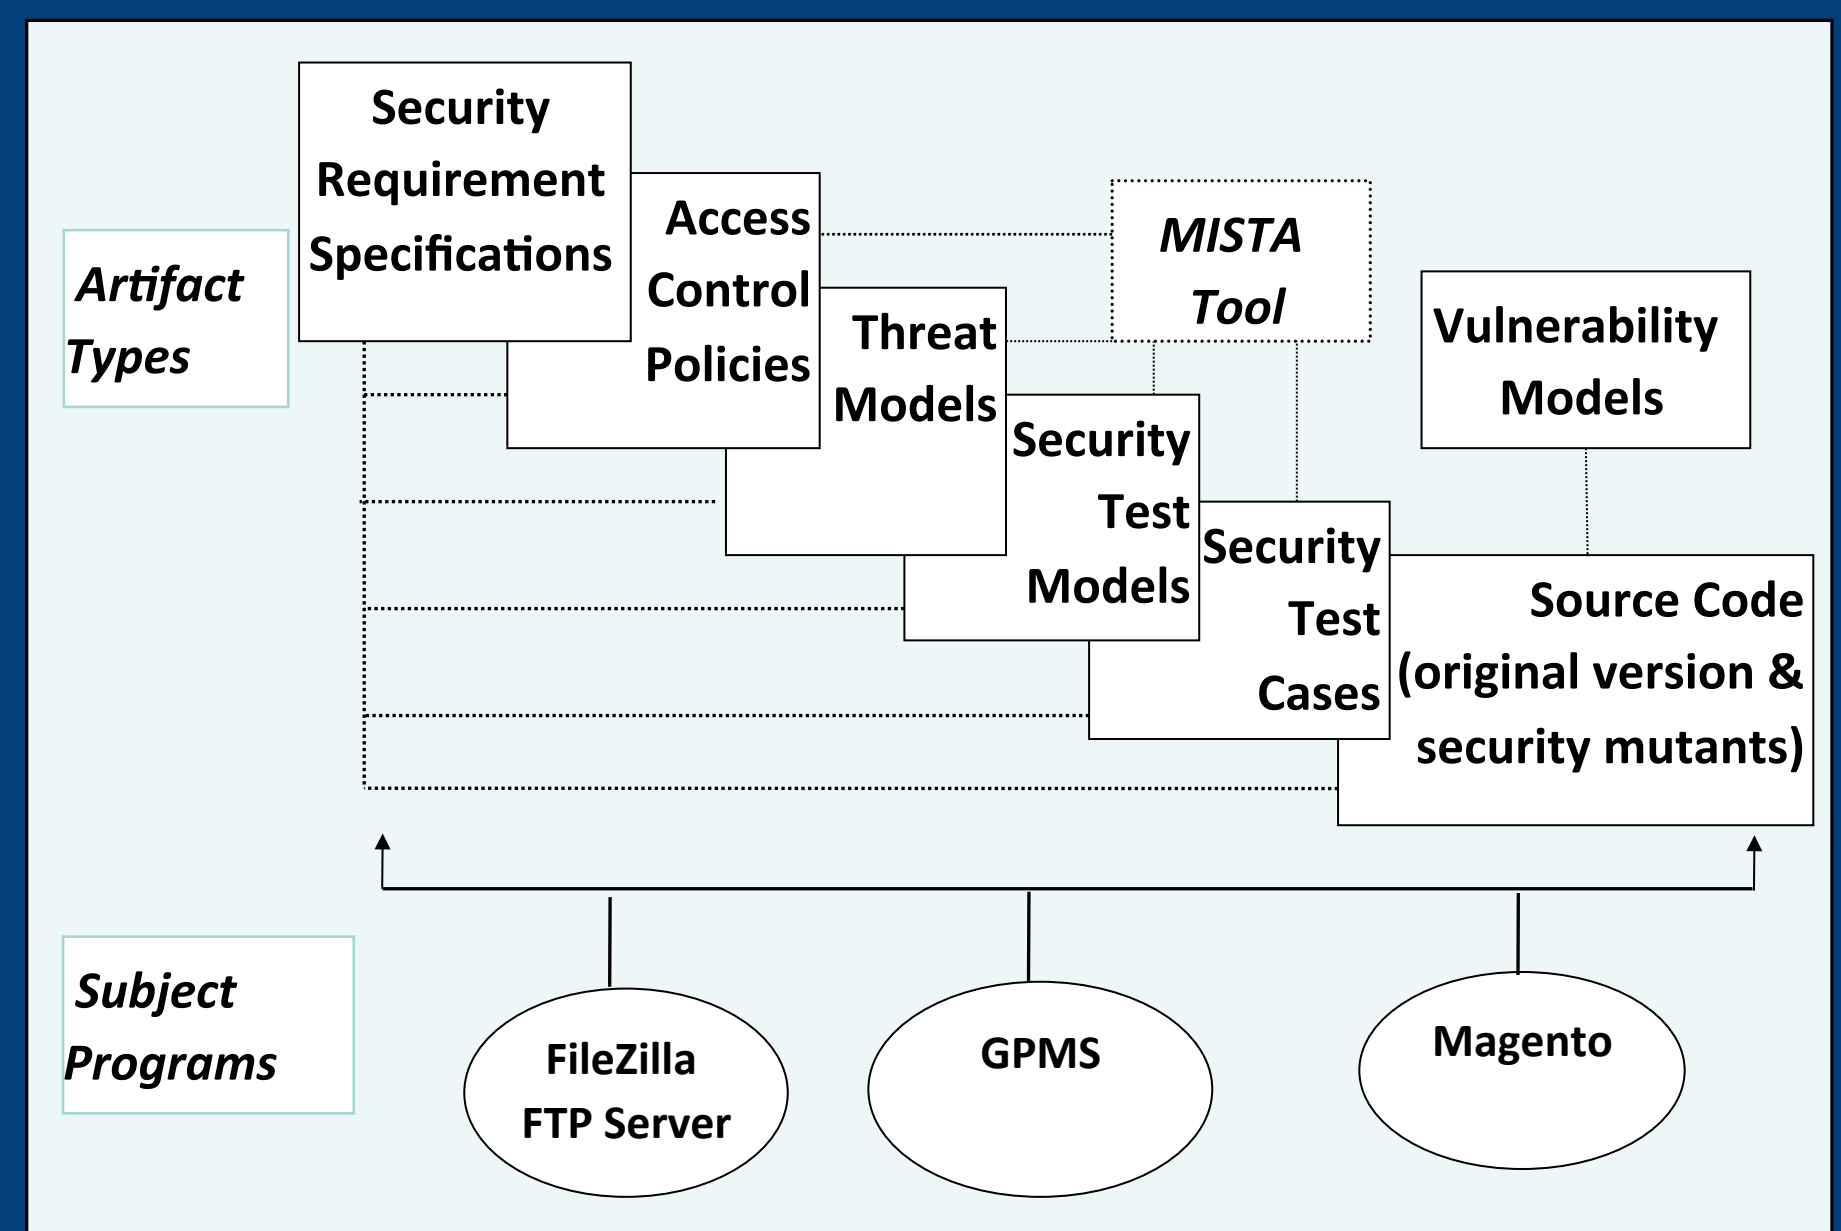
Artifact Types

Security Requirement Specifications

Access Control Policies

Threat Models

MISTA Tool

Vulnerability Models

Security Test Models

Security Test Cases

Source Code (original version & security mutants)

Subject Programs

FileZilla FTP Server

GPMS

Magento